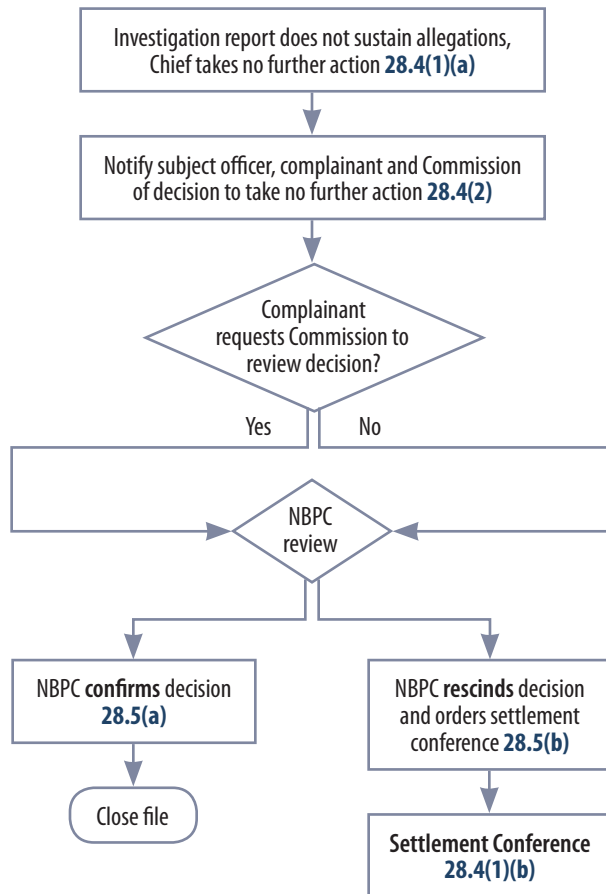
Investigation report does not sustain allegations, Chief takes no further action **28.4(1)(a)**

Notify subject officer, complainant and Commission of decision to take no further action **28.4(2)**

Complainant requests Commission to review decision?

Yes

No

NBPC review

NBPC **confirms** decision **28.5(a)**

Close file

NBPC **rescinds** decision and orders settlement conference **28.5(b)**

**Settlement Conference 28.4(1)(b)**